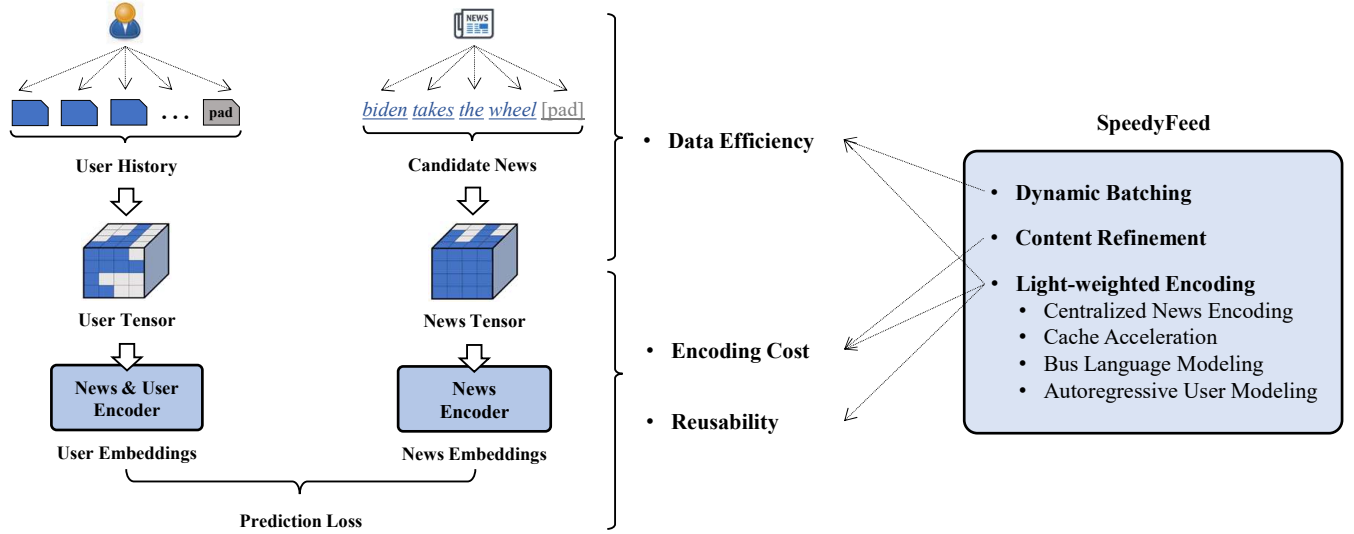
NEWS

pad

biden takes the wheel [pad]

User History

Candidate News

User Tensor

News Tensor

News & User Encoder

News Encoder

User Embeddings

News Embeddings

Prediction Loss

• Data Efficiency

• Encoding Cost

• Reusability

SpeedyFeed

• Dynamic Batching
• Content Refinement
• Light-weighted Encoding
  • Centralized News Encoding
  • Cache Acceleration
  • Bus Language Modeling
  • Autoregressive User Modeling